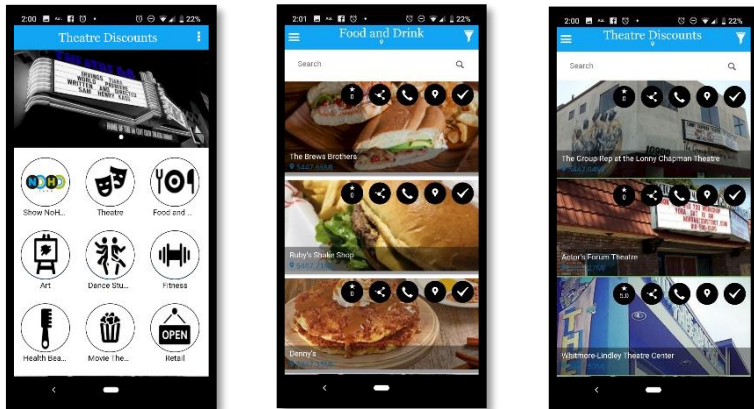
2:00 22%

Theatre Discounts

Show NoH...

Theatre

Food and ...

Art

Dance Stu...

Fitness

Health Bea...

Movie The...

OPEN

Retail

2:01 22%

Food and Drink

Search

The Brews Brothers

5447.7 Mi

Ruby's Shake Shop

5447.7 Mi

Denny's

2:00 22%

Theatre Discounts

Search

The Group Rep at the Lonny Chapman Theatre

5447.8 Mi

Actor's Forum Theatre

5447.8 Mi

Whitmore-Lindley Theatre Center